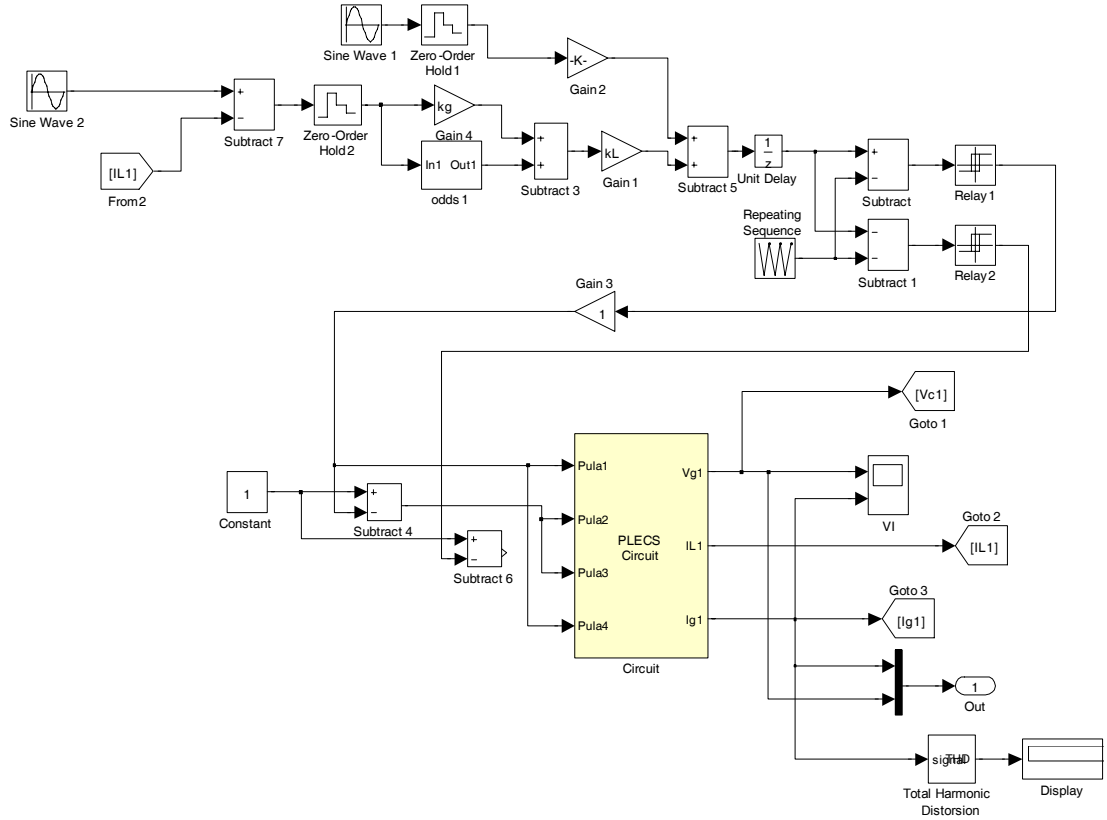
Sine Wave 1
Zero-Order Hold 1
-K-
Gain 2
Sine Wave 2
+
−
Subtract 7
Zero-Order Hold 2
kg
Gain 4
In1 Out1
odds 1
+
+
Subtract 3
kL
Gain 1
+
+
Subtract 5
$\frac{1}{z}$
Unit Delay
+
−
Subtract
Relay 1
Repeating Sequence
−
−
Subtract 1
Relay 2
[IL1]
From2
Gain 3
1
[Vc1]
Goto 1
1
Constant
+
−
Subtract 4
+
−
Subtract 6
Pula1
Pula2
Pula3
Pula4
PLECS Circuit
Vg1
IL1
Ig1
Circuit
VI
Goto 2
[IL1]
Goto 3
[Ig1]
1
Out
signal THD
Total Harmonic Distorsion
Display